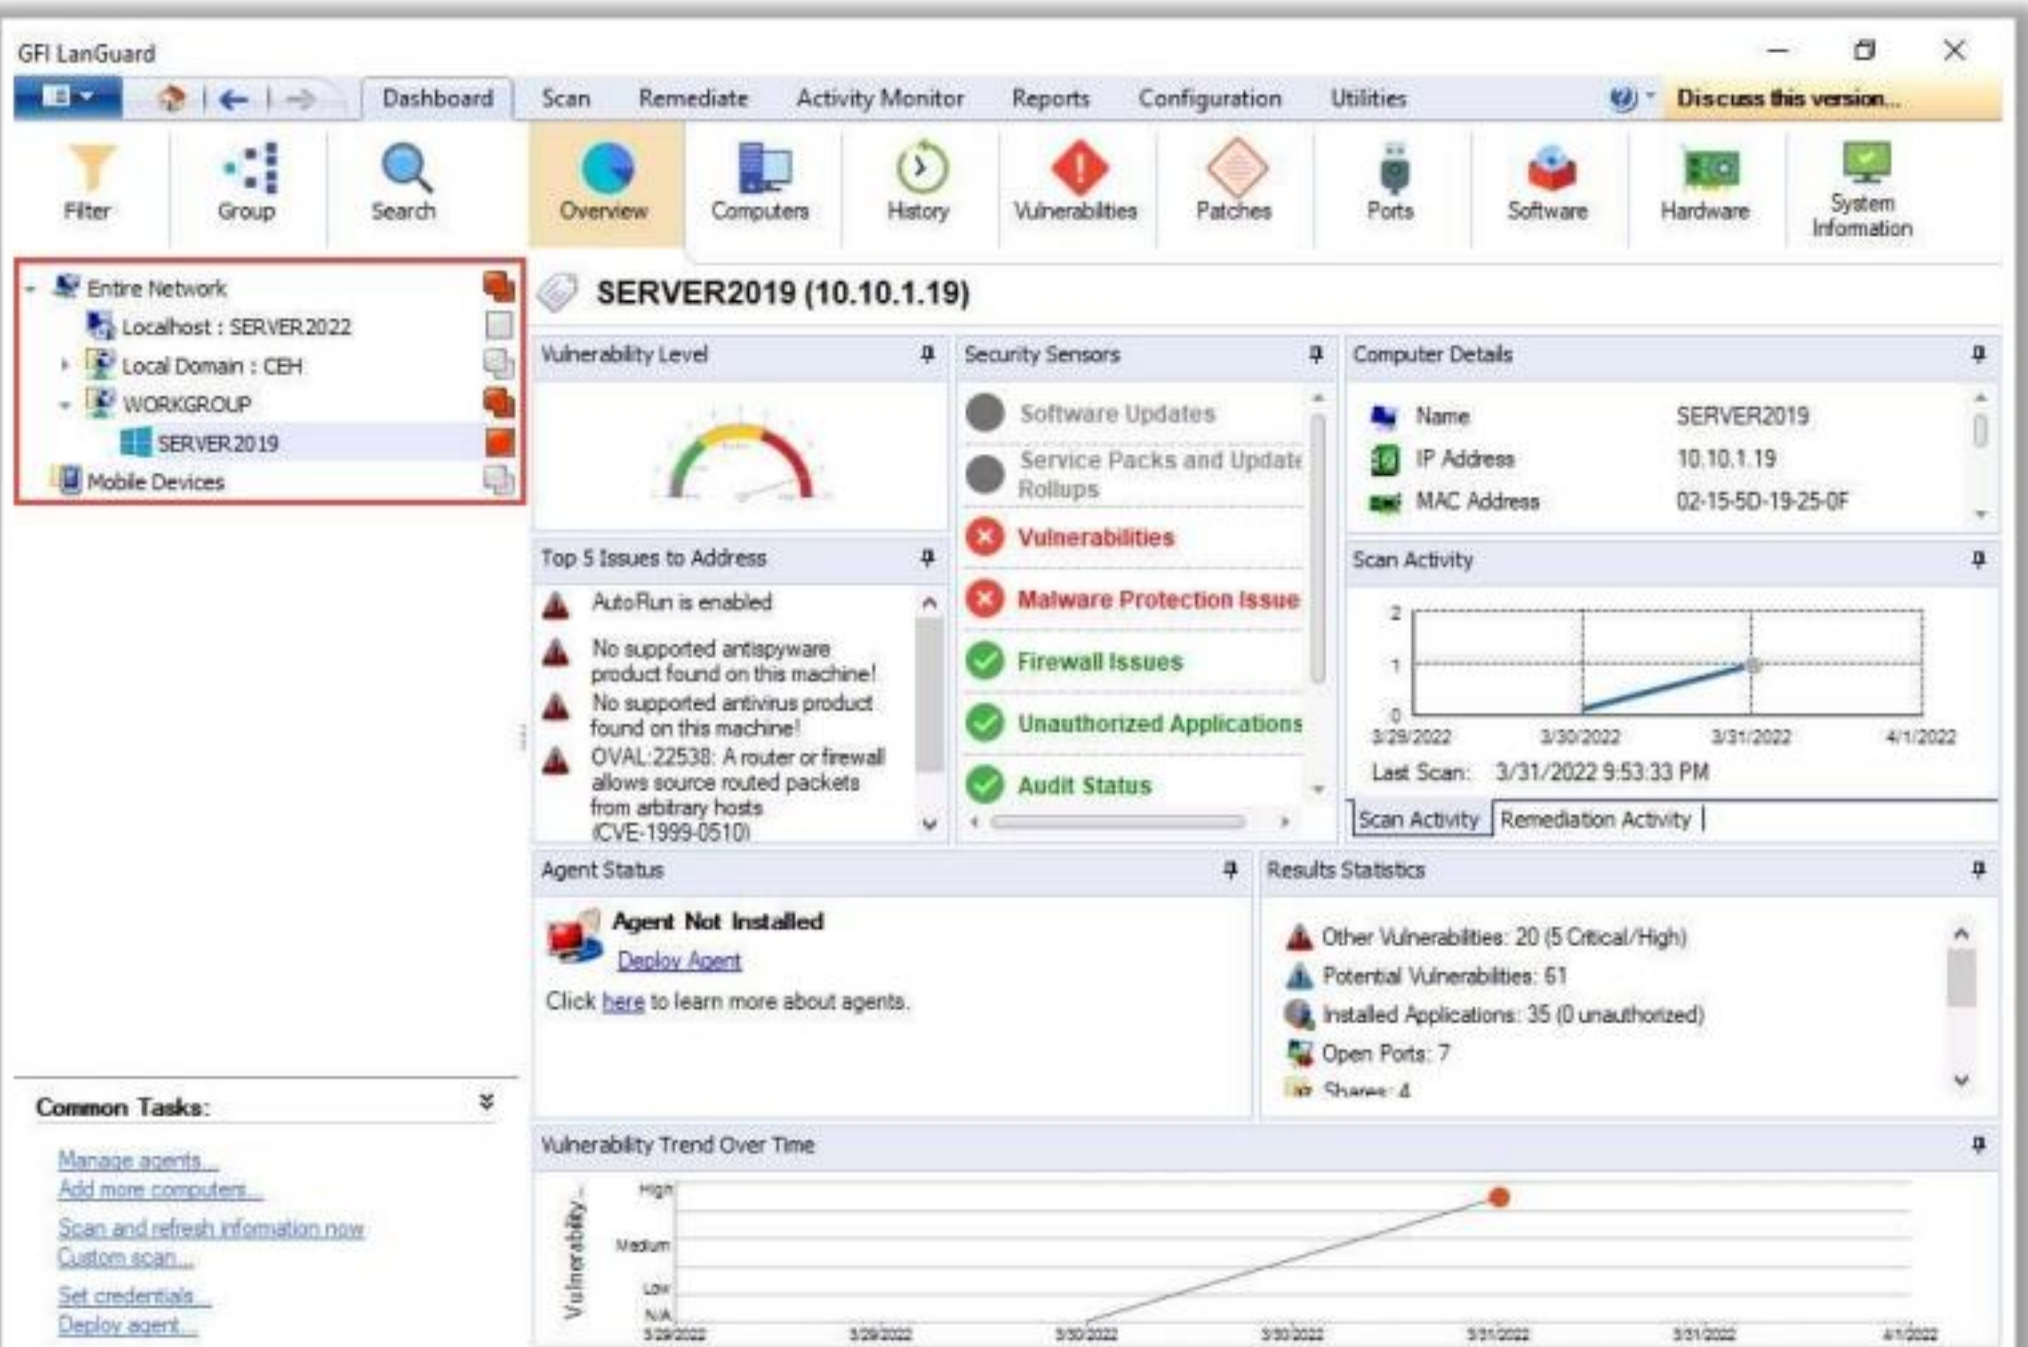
GFI LanGuard

Dashboard Scan Remediate Activity Monitor Reports Configuration Utilities Discuss this version...

Filter Group Search Overview Computers History Vulnerabilities Patches Ports Software Hardware System Information

Entire Network
Localhost : SERVER2022
Local Domain : CEH
WORKGROUP
SERVER2019
Mobile Devices

SERVER2019 (10.10.1.19)

Vulnerability Level

Security Sensors
Software Updates
Service Packs and Update Rollups
Vulnerabilities
Malware Protection Issue
Firewall Issues
Unauthorized Applications
Audit Status

Computer Details
Name SERVER2019
IP Address 10.10.1.19
MAC Address 02-15-5D-19-25-0F

Top 5 Issues to Address
AutoRun is enabled
No supported antispyware product found on this machine!
No supported antivirus product found on this machine!
OVAL:22538: A router or firewall allows source routed packets from arbitrary hosts (CVE-1999-0510)

Scan Activity
2
1
0
3/29/2022 3/30/2022 3/31/2022 4/1/2022
Last Scan: 3/31/2022 9:53:33 PM
Scan Activity Remediation Activity

Agent Status
Agent Not Installed
Deploy Agent
Click here to learn more about agents.

Results Statistics
Other Vulnerabilities: 20 (5 Critical/High)
Potential Vulnerabilities: 61
Installed Applications: 35 (0 unauthorized)
Open Ports: 7
Shares: 4

Common Tasks:
Manage agents...
Add more computers...
Scan and refresh information now
Custom scan...
Set credentials...
Deploy agent...

Vulnerability Trend Over Time
Vulnerability
High
Medium
Low
N/A
3/29/2022 3/29/2022 3/30/2022 3/30/2022 3/31/2022 3/31/2022 4/1/2022